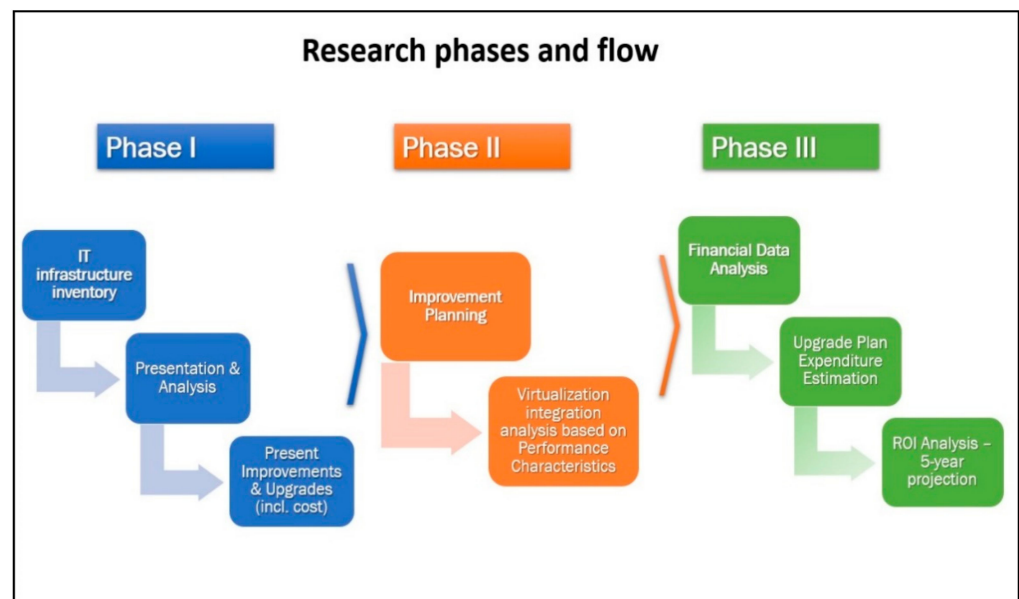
Research phases and flow

Phase I

IT infrastructure inventory

Presentation & Analysis

Present Improvements & Upgrades (incl. cost)

Phase II

Improvement Planning

Virtualization integration analysis based on Performance Characteristics

Phase III

Financial Data Analysis

Upgrade Plan Expenditure Estimation

ROI Analysis – 5-year projection